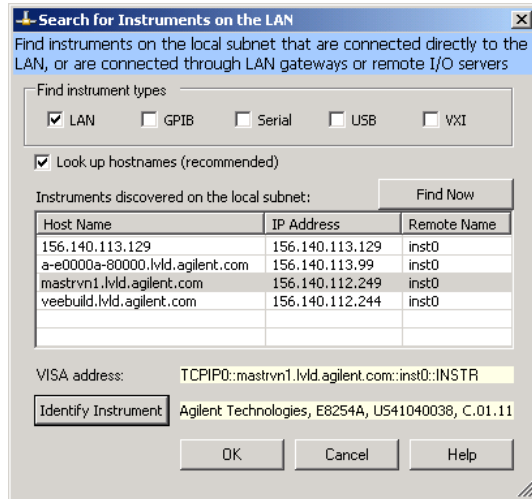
Search for Instruments on the LAN

Find instruments on the local subnet that are connected directly to the LAN, or are connected through LAN gateways or remote I/O servers

Find instrument types

LAN GPIB Serial USB VXI

Look up hostnames (recommended)

Instruments discovered on the local subnet:

Find Now

| Host Name | IP Address | Remote Name |
|---|---|---|
| 156.140.113.129 | 156.140.113.129 | inst0 |
| a-e0000a-80000.lvld.agilent.com | 156.140.113.99 | inst0 |
| mastrvn1.lvld.agilent.com | 156.140.112.249 | inst0 |
| veebuild.lvld.agilent.com | 156.140.112.244 | inst0 |

VISA address: TCPIP0::mastrvn1.lvld.agilent.com::inst0::INSTR

Identify Instrument Agilent Technologies, E8254A, US41040038, C.01.11

OK Cancel Help